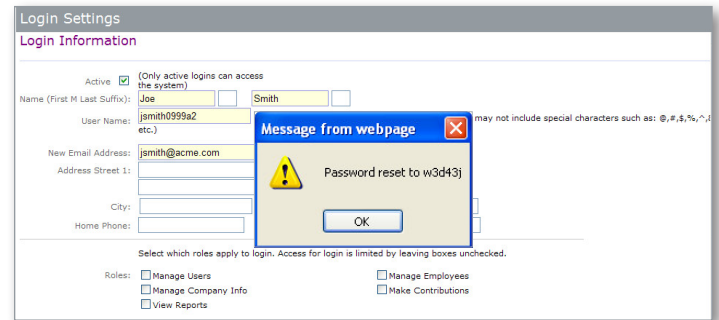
Login Settings

Login Information

Active (Only active logins can access the system)

Name (First M Last Suffix): Joe Smith

User Name: jsmith0999a2 may not include special characters such as: @,#,$,%,^,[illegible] etc.)

New Email Address: jsmith@acme.com

Address Street 1:

City:

Home Phone:

Message from webpage

Password reset to w3d43j

OK

Select which roles apply to login. Access for login is limited by leaving boxes unchecked.

Roles: Manage Users
Manage Company Info
View Reports
Manage Employees
Make Contributions